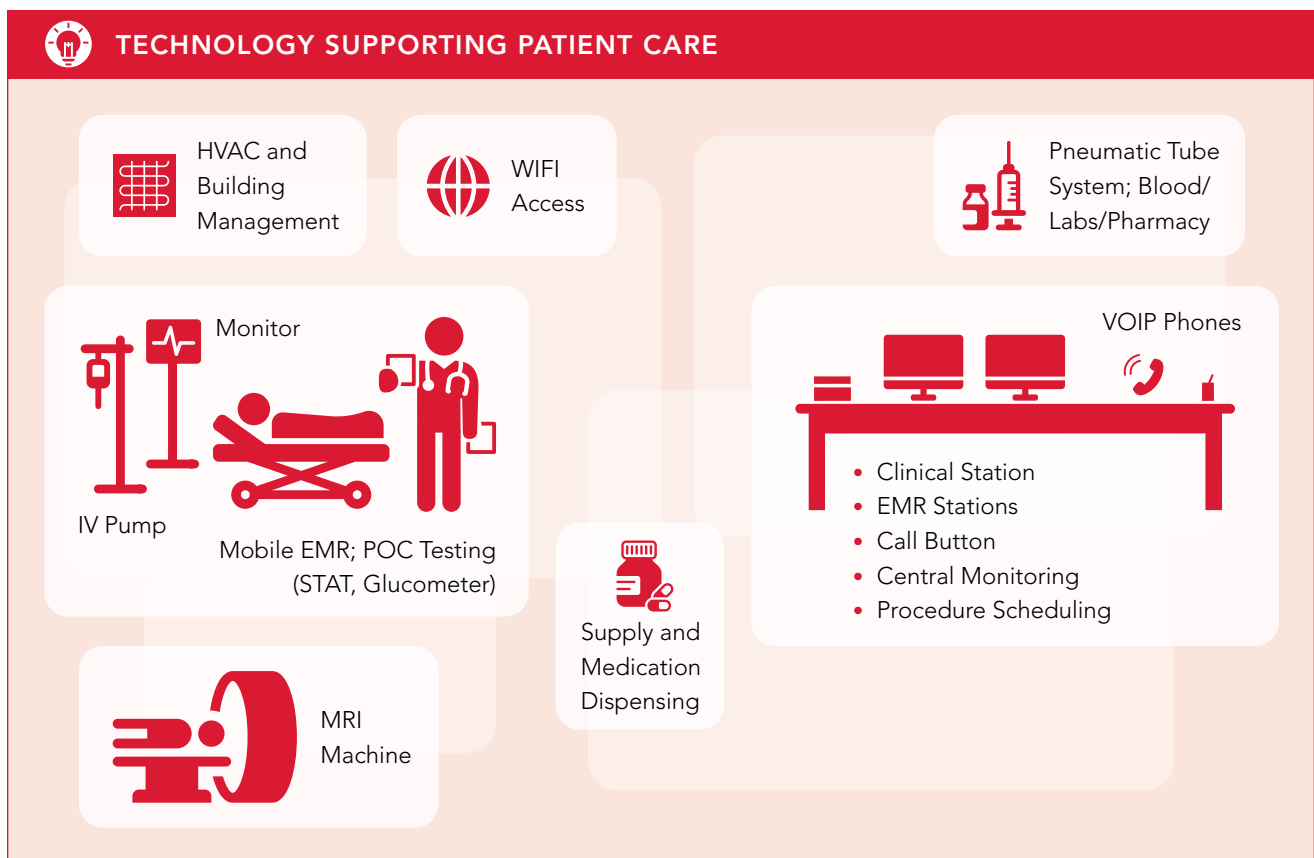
TECHNOLOGY SUPPORTING PATIENT CARE

HVAC and Building Management

WIFI Access

Pneumatic Tube System; Blood/ Labs/Pharmacy

Monitor

IV Pump

Mobile EMR; POC Testing (STAT, Glucometer)

VOIP Phones

- Clinical Station
- EMR Stations
- Call Button
- Central Monitoring
- Procedure Scheduling

Supply and Medication Dispensing

MRI Machine